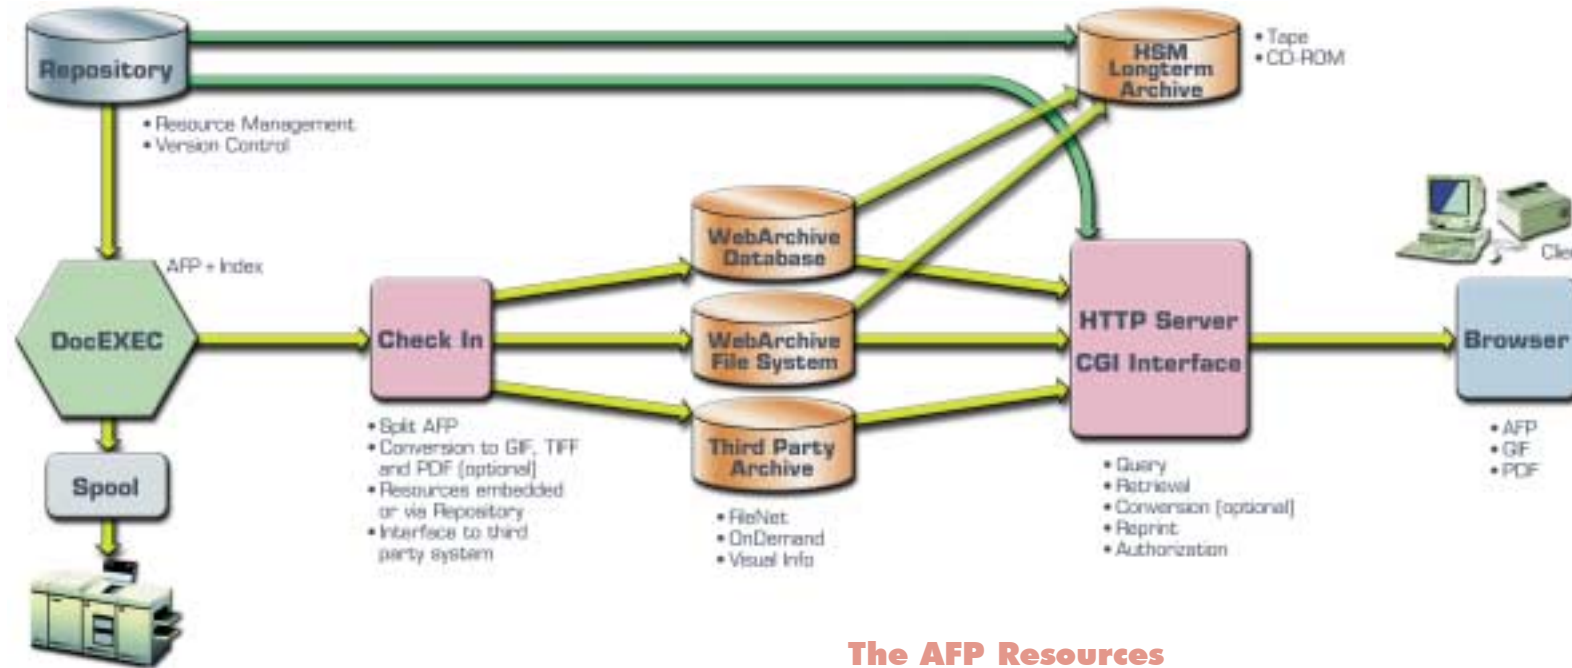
Repository

• Resource Management
• Version Control

HSM Longterm Archive

• Tape
• CD-ROM

AFP + Index

DocEXEC

Spool

Check In

• Split AFP
• Conversion to GIF, TIFF and PDF (optional)
• Resources embedded or via Repository
• Interface to third party system

WebArchive Database

WebArchive File System

Third Party Archive

• FileNet
• OnDemand
• Visual Info

HTTP Server
CGI Interface

• Query
• Retrieval
• Conversion (optional)
• Reprint
• Authorization

Cl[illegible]

Browser

• AFP
• GIF
• PDF

The AFP Resources